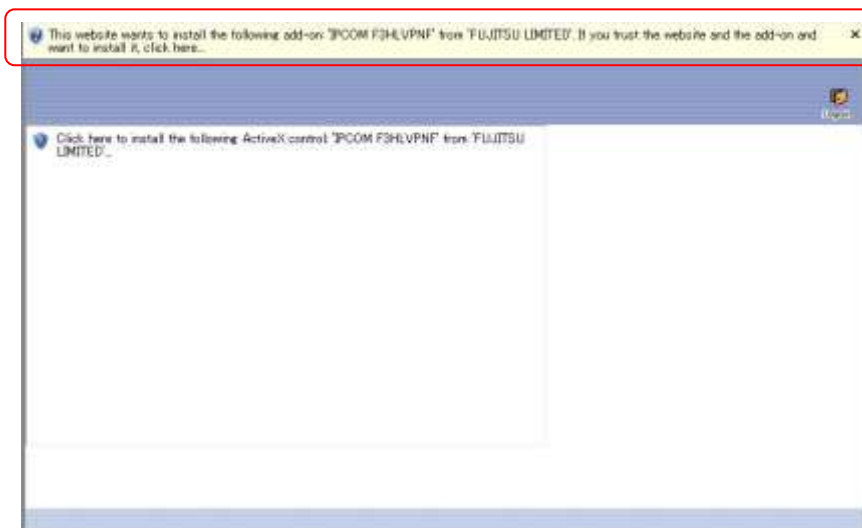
This website wants to install the following add-on: 'IPCOM F3HLVPNF' from 'FUJITSU LIMITED'. If you trust the website and the add-on and want to install it, click here...

×

Logout

Click here to install the following ActiveX control: 'IPCOM F3HLVPNF' from 'FUJITSU LIMITED'...